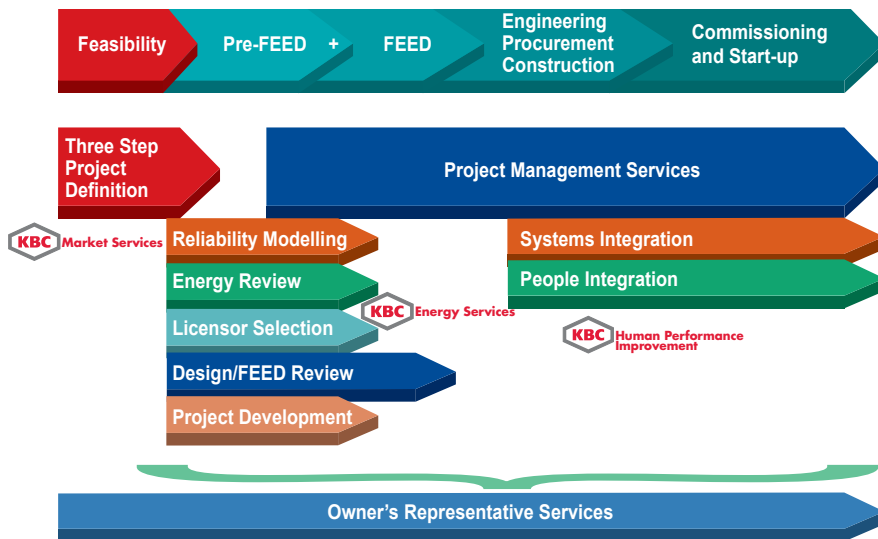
Feasibility

Pre-FEED + FEED

Engineering Procurement Construction

Commissioning and Start-up

Three Step Project Definition

Project Management Services

KBC Market Services

Reliability Modelling

Energy Review

KBC Energy Services

Licensor Selection

Design/FEED Review

Project Development

Systems Integration

People Integration

KBC Human Performance Improvement

Owner's Representative Services